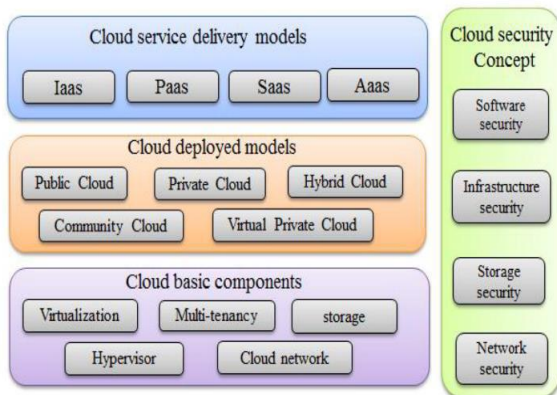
Cloud service delivery models

Iaas

Paas

Saas

Aaas

Cloud deployed models

Public Cloud

Private Cloud

Hybrid Cloud

Community Cloud

Virtual Private Cloud

Cloud basic components

Virtualization

Multi-tenancy

storage

Hypervisor

Cloud network

Cloud security Concept

Software security

Infrastructure security

Storage security

Network security